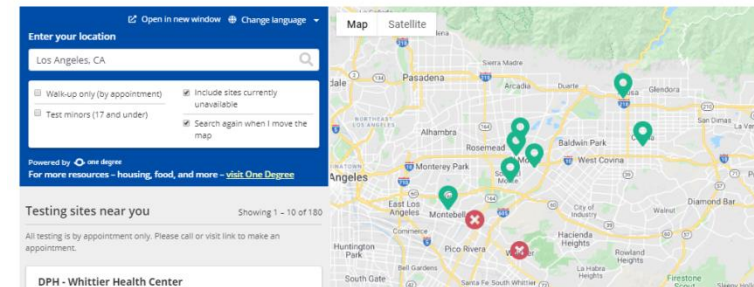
Open in new window Change language

Enter your location

Los Angeles, CA

Walk-up only (by appointment)

Test minors (17 and under)

Include sites currently unavailable

Search again when I move the map

Powered by one degree

For more resources – housing, food, and more – visit One Degree

Testing sites near you

Showing 1 – 10 of 180

All testing is by appointment only. Please call or visit link to make an appointment.

DPH - Whittier Health Center

Map Satellite

Pasadena
Sierra Madre
Arcadia
Monrovia
Duarte
Azusa
Glendora
San Dimas
La Verne
Alhambra
San Gabriel
Temple City
Rosemead
El Monte
Baldwin Park
West Covina
Covina
Monterey Park
Angeles
South El Monte
East Los Angeles
Montebello
City of Industry
Walnut
Diamond Bar
Commerce
Pico Rivera
Whittier
Hacienda Heights
Rowland Heights
Huntington Park
Bell Gardens
La Habra Heights
Santa Fe Springs
South Whittier
Firestone Boy